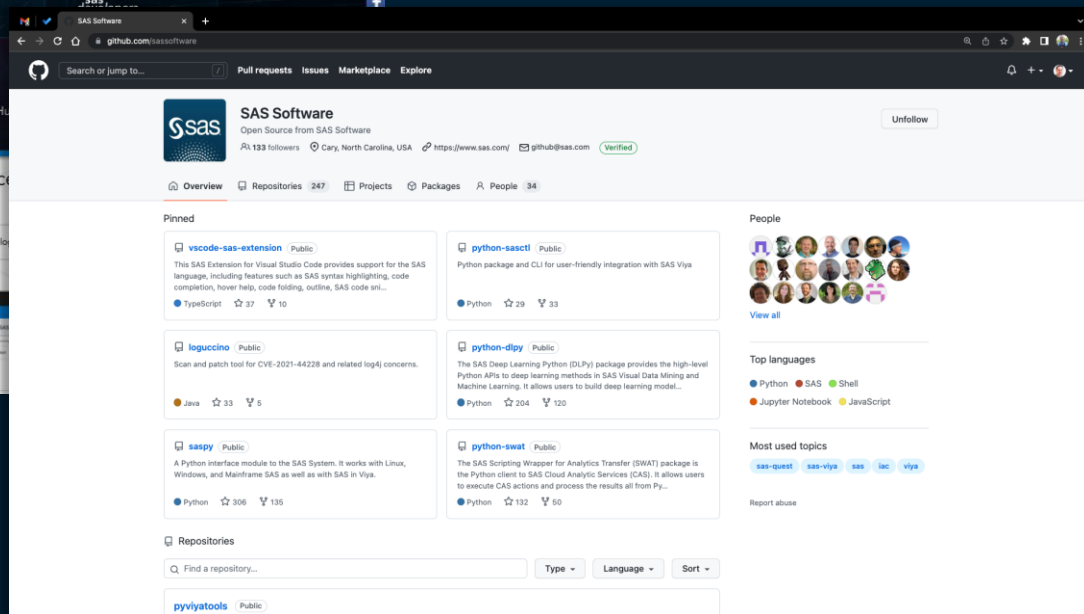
SAS Software

github.com/sassoftware

Search or jump to... / Pull requests Issues Marketplace Explore

sas

SAS Software

Open Source from SAS Software

133 followers Cary, North Carolina, USA https://www.sas.com/ github@sas.com Verified

Unfollow

Overview Repositories 247 Projects Packages People 34

Pinned

vscode-sas-extension Public
This SAS Extension for Visual Studio Code provides support for the SAS language, including features such as SAS syntax highlighting, code completion, hover help, code folding, outline, SAS code sni...
TypeScript 37 10

python-sasctl Public
Python package and CLI for user-friendly integration with SAS Viya
Python 29 33

loguccino Public
Scan and patch tool for CVE-2021-44228 and related log4j concerns.
Java 33 5

python-dlpy Public
The SAS Deep Learning Python (DLPy) package provides the high-level Python APIs to deep learning methods in SAS Visual Data Mining and Machine Learning. It allows users to build deep learning model...
Python 204 120

saspy Public
A Python interface module to the SAS System. It works with Linux, Windows, and Mainframe SAS as well as with SAS in Viya.
Python 306 135

python-swat Public
The SAS Scripting Wrapper for Analytics Transfer (SWAT) package is the Python client to SAS Cloud Analytic Services (CAS). It allows users to execute CAS actions and process the results all from Py...
Python 132 50

Repositories

Find a repository... Type Language Sort

pyviyatools Public

People

View all

Top languages

Python SAS Shell Jupyter Notebook JavaScript

Most used topics

sas-quest sas-viya sas iac viya

Report abuse